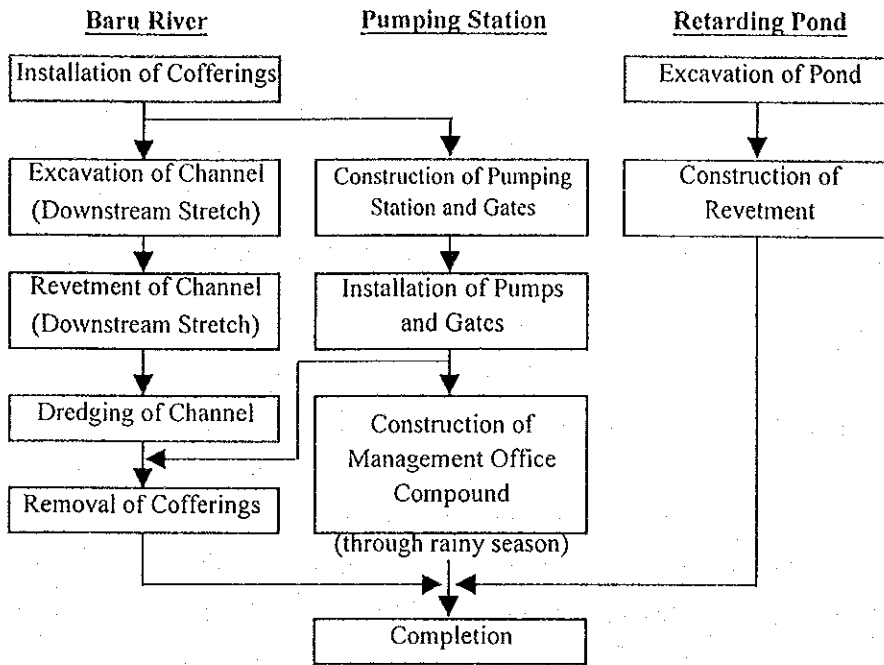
Baru River

Installation of Cofferings

Excavation of Channel (Downstream Stretch)

Revetment of Channel (Downstream Stretch)

Dredging of Channel

Removal of Cofferings

Pumping Station

Construction of Pumping Station and Gates

Installation of Pumps and Gates

Construction of Management Office Compound

(through rainy season)

Retarding Pond

Excavation of Pond

Construction of Revetment

Completion